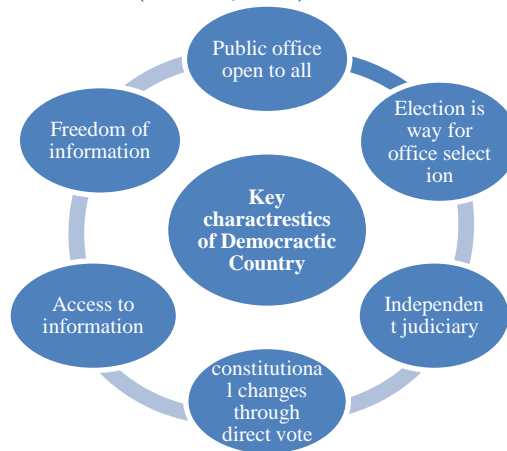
Key charactrestics of Democractic Country

Public office open to all

Election is way for office selection

Independent judiciary

constitutional changes through direct vote

Access to information

Freedom of information